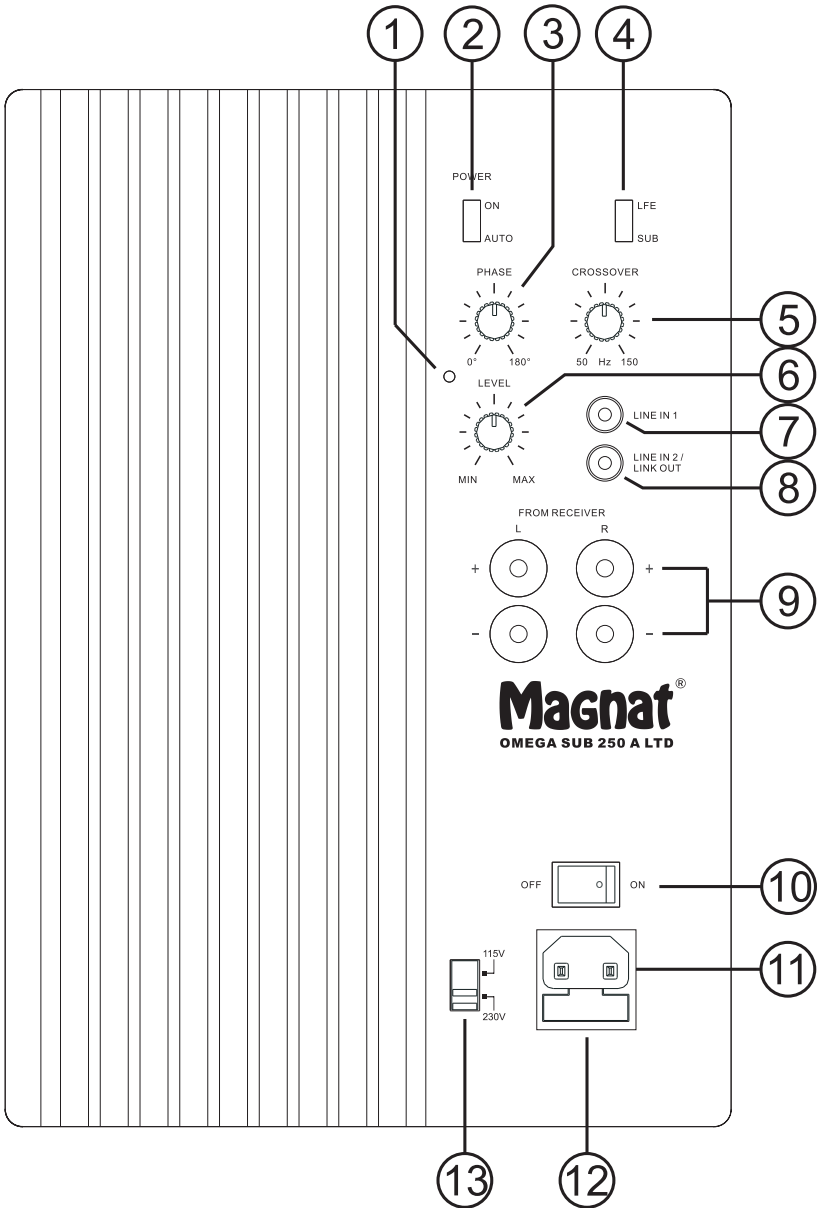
1 2 3 4

POWER
ON
AUTO

LFE
SUB

PHASE
0° 180°

CROSSOVER
50 Hz 150

5

LEVEL
MIN MAX

6

LINE IN 1

7

LINE IN 2 / LINK OUT

8

FROM RECEIVER
L R
+ +
- -

9

Magnat®
OMEGA SUB 250 A LTD

OFF O ON

10

115V
230V

11

13 12